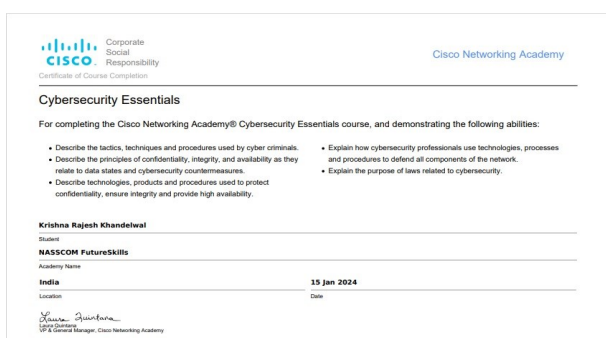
CISCO Corporate Social Responsibility

Cisco Networking Academy

Certificate of Course Completion

Cybersecurity Essentials

For completing the Cisco Networking Academy® Cybersecurity Essentials course, and demonstrating the following abilities:

• Describe the tactics, techniques and procedures used by cyber criminals.
• Describe the principles of confidentiality, integrity, and availability as they relate to data states and cybersecurity countermeasures.
• Describe technologies, products and procedures used to protect confidentiality, ensure integrity and provide high availability.

• Explain how cybersecurity professionals use technologies, processes and procedures to defend all components of the network.
• Explain the purpose of laws related to cybersecurity.

Krishna Rajesh Khandelwal

Student

NASSCOM FutureSkills

Academy Name

India

Location

15 Jan 2024

Date

Laura Quintana

Laura Quintana
VP & General Manager, Cisco Networking Academy